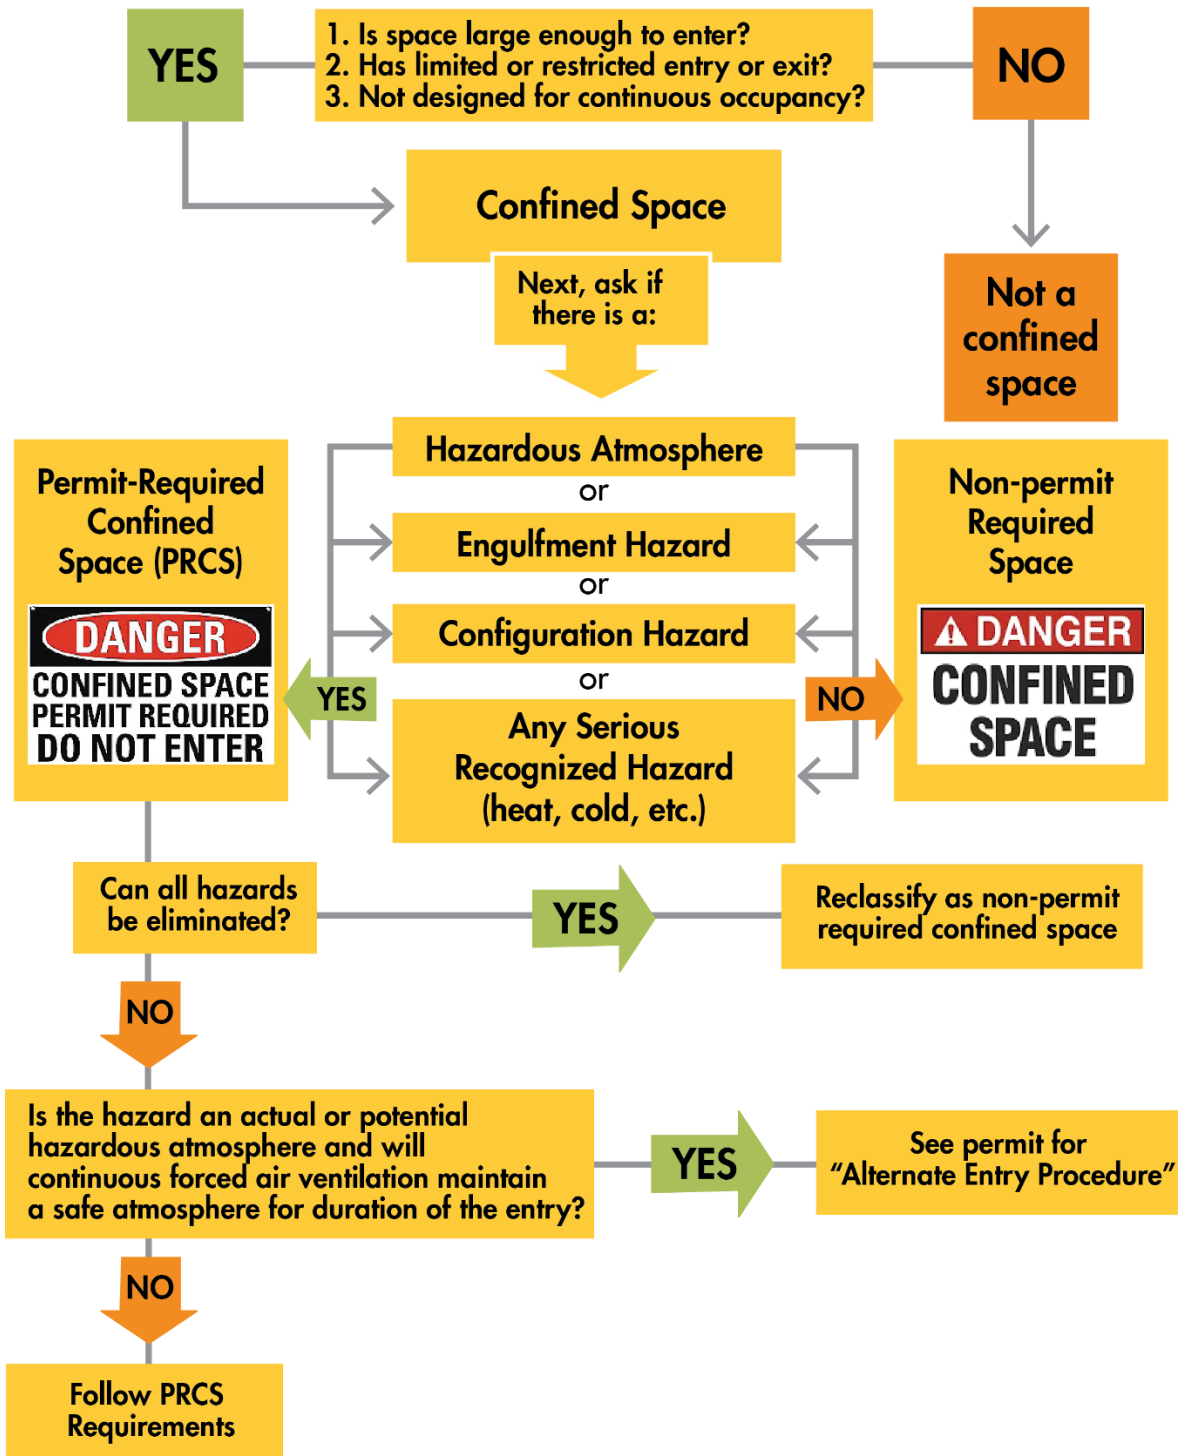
YES

1. Is space large enough to enter?
2. Has limited or restricted entry or exit?
3. Not designed for continuous occupancy?

NO

Confined Space

Next, ask if there is a:

Not a confined space

Permit-Required Confined Space (PRCS)

DANGER
CONFINED SPACE
PERMIT REQUIRED
DO NOT ENTER

Hazardous Atmosphere
or
Engulfment Hazard
or
Configuration Hazard
or
Any Serious Recognized Hazard (heat, cold, etc.)

YES

NO

Non-permit Required Space

DANGER
CONFINED SPACE

Can all hazards be eliminated?

YES

Reclassify as non-permit required confined space

NO

Is the hazard an actual or potential hazardous atmosphere and will continuous forced air ventilation maintain a safe atmosphere for duration of the entry?

YES

See permit for "Alternate Entry Procedure"

NO

Follow PRCS Requirements